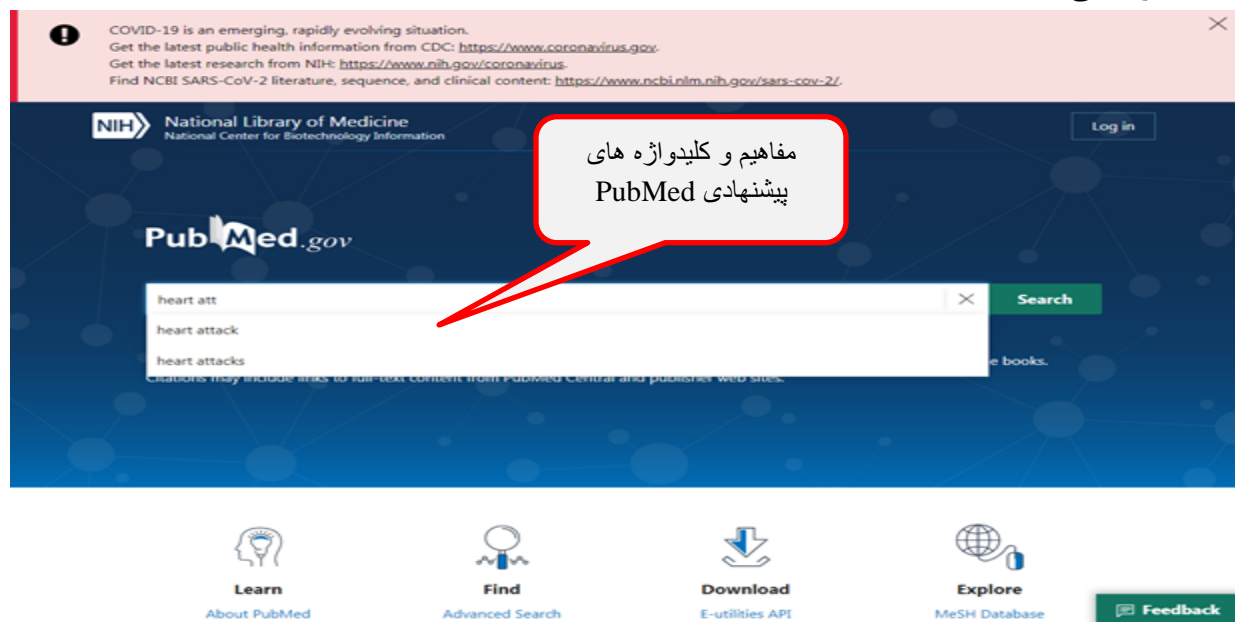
COVID-19 is an emerging, rapidly evolving situation.
Get the latest public health information from CDC: https://www.coronavirus.gov.
Get the latest research from NIH: https://www.nih.gov/coronavirus.
Find NCBI SARS-CoV-2 literature, sequence, and clinical content: https://www.ncbi.nlm.nih.gov/sars-cov-2/.

NIH National Library of Medicine
National Center for Biotechnology Information

Log in

مفاهیم و کلیدواژه های پیشنهادی PubMed

PubMed.gov

heart att

Search

heart attack

heart attacks

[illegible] books.

Citations may include links to full-text content from PubMed Central and publisher web sites.

Learn
About PubMed

Find
Advanced Search

Download
E-utilities API

Explore
MeSH Database

Feedback